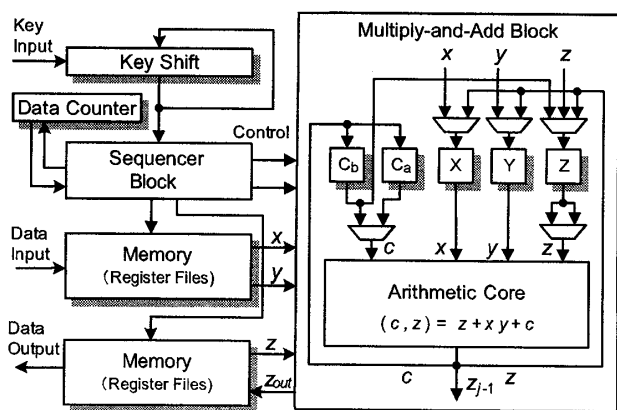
Key Input

Key Shift

Data Counter

Control

Sequencer Block

Data Input

Memory
(Register Files)

$x$

$y$

Data Output

Memory
(Register Files)

$z$

$z_{out}$

Multiply-and-Add Block

$x$

$y$

$z$

$C_b$

$C_a$

X

Y

Z

$c$

$x$

$y$

$z$

Arithmetic Core

$(c, z) = z + x\,y + c$

$c$

$z_{j-1}$

$z$